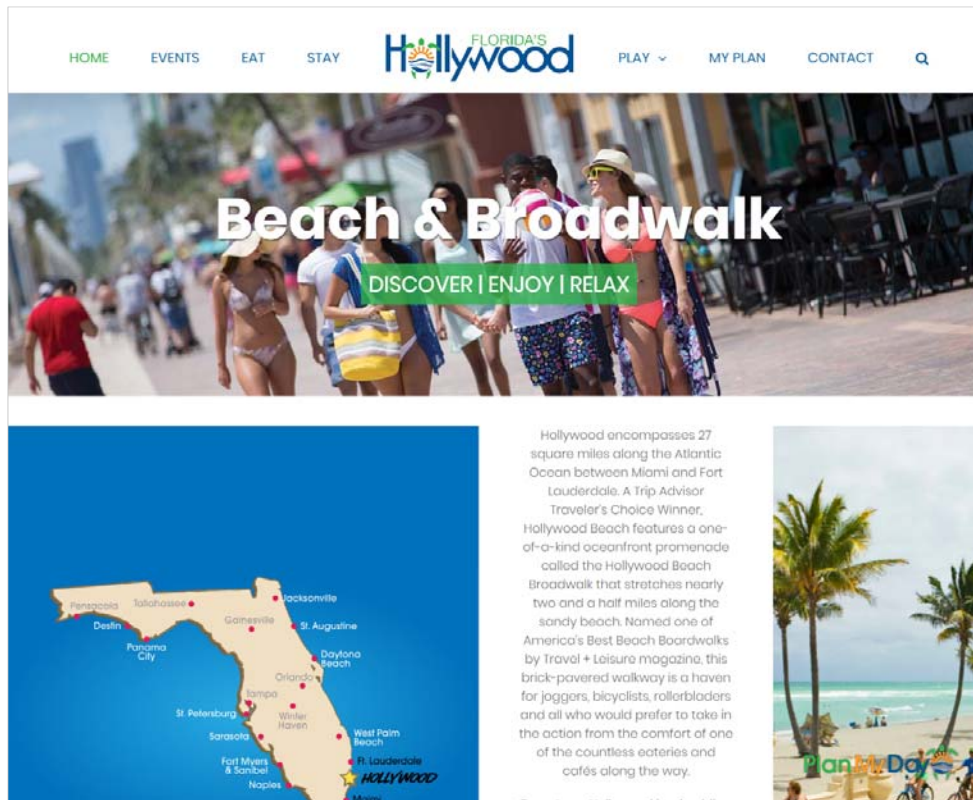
HOME EVENTS EAT STAY

FLORIDA'S Hollywood

PLAY MY PLAN CONTACT

Beach & Broadwalk

DISCOVER | ENJOY | RELAX

Pensacola Tallahassee Jacksonville Destin Gainesville St. Augustine Panama City Daytona Beach Orlando Tampa St. Petersburg Winter Haven Sarasota West Palm Beach Fort Myers & Sanibel Ft. Lauderdale HOLLYWOOD Naples Miami

Hollywood encompasses 27 square miles along the Atlantic Ocean between Miami and Fort Lauderdale. A Trip Advisor Traveler's Choice Winner, Hollywood Beach features a one-of-a-kind oceanfront promenade called the Hollywood Beach Broadwalk that stretches nearly two and a half miles along the sandy beach. Named one of America's Best Beach Boardwalks by Travel + Leisure magazine, this brick-pavered walkway is a haven for joggers, bicyclists, rollerbladers and all who would prefer to take in the action from the comfort of one of the countless eateries and cafés along the way.

Plan My Day